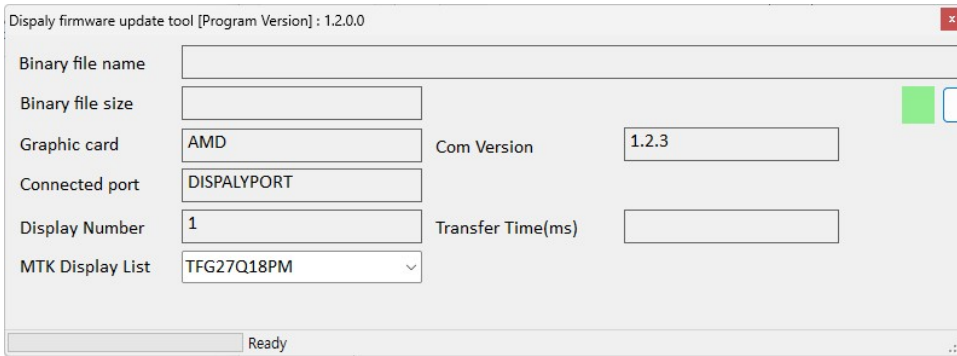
Dispaly firmware update tool [Program Version] : 1.2.0.0

x

Binary file name

Binary file size

Graphic card AMD

Com Version 1.2.3

Connected port DISPALYPORT

Display Number 1

Transfer Time(ms)

MTK Display List TFG27Q18PM

Ready